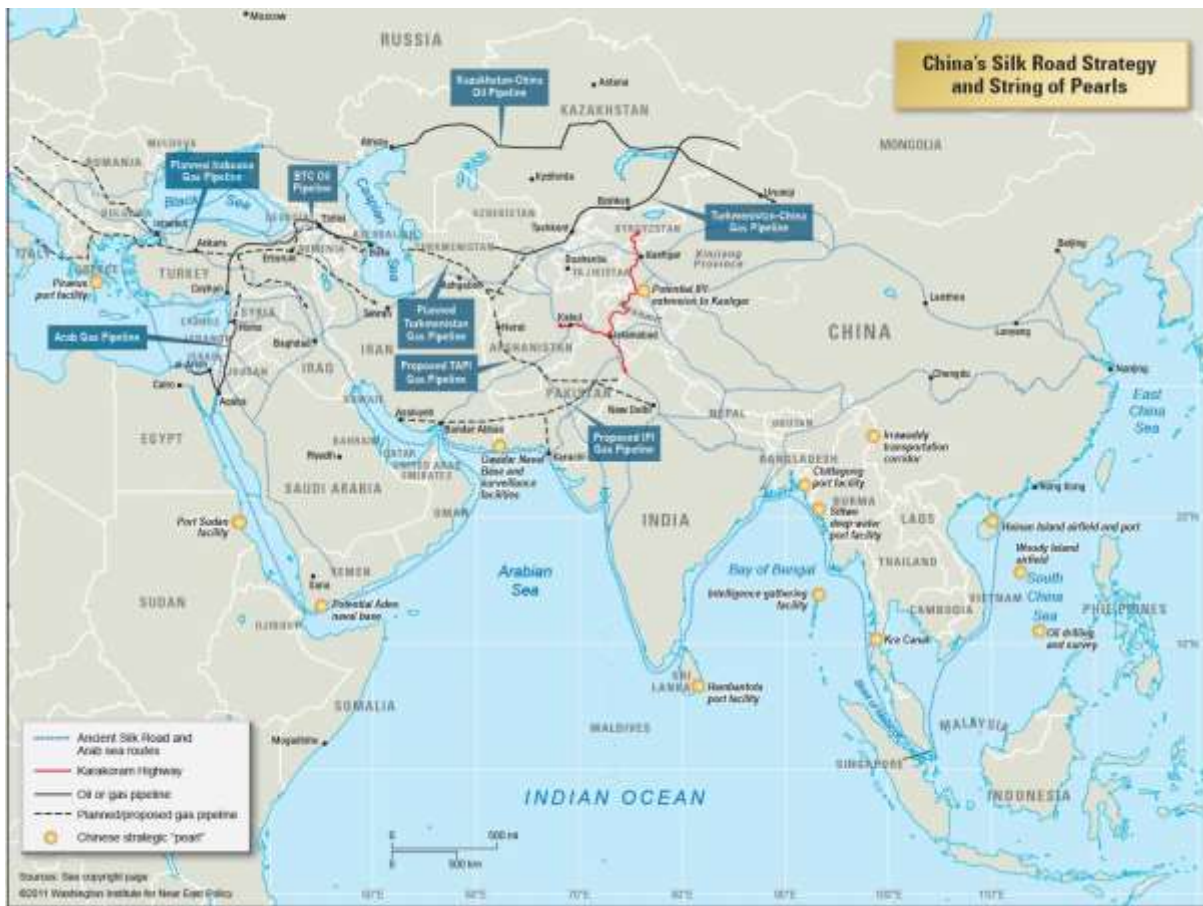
China's Silk Road Strategy and String of Pearls

Moscow
RUSSIA
Kazakhstan-China Oil Pipeline
Astana
KAZAKHSTAN
MONGOLIA
Almaty
Urumqi
ROMANIA
Planned Nabucco Gas Pipeline
BTC Oil Pipeline
Black Sea
Caspian Sea
Bishkek
KYRGYZSTAN
Turkmenistan-China Gas Pipeline
Beijing
Istanbul
Tbilisi
Tashkent
Ankara
Baku
TURKMENISTAN
Kashgar
Xinjiang Province
TURKEY
Dushanbe
TAJIKISTAN
Piraeus port facility
Ceyhan
Erzurum
Ashgabat
Potential RR extension to Kashgar
Lanzhou
SYRIA
Homs
Planned Turkmenistan Gas Pipeline
Kabul
Islamabad
CHINA
Arab Gas Pipeline
Baghdad
Herat
IRAN
AFGHANISTAN
IRAQ
Proposed TAPI Gas Pipeline
Chengdu
Nanjing
Cairo
JORDAN
Aqaba
KUWAIT
PAKISTAN
New Delhi
NEPAL
East China Sea
EGYPT
Asaluyeh
Bandar Abbas
BAHRAIN
Riyadh
QATAR
UNITED ARAB EMIRATES
Gwadar Naval Base and surveillance facilities
Karachi
Proposed IPI Gas Pipeline
BHUTAN
BANGLADESH
Irrawaddy transportation corridor
SAUDI ARABIA
Chittagong port facility
Hong Kong
OMAN
BURMA
Sittwe deep-water port facility
INDIA
LAOS
Hainan Island airfield and port
Port Sudan facility
Woody Island airfield
YEMEN
Sana
Arabian Sea
Bay of Bengal
THAILAND
South China Sea
SUDAN
Potential Aden naval base
DJIBOUTI
Intelligence-gathering facility
CAMBODIA
VIETNAM
PHILIPPINES
Kra Canal
Oil drilling and survey
SOMALIA
SRI LANKA
Hambantota port facility
MALDIVES
MALAYSIA
Mogadishu
SINGAPORE
INDIAN OCEAN
INDONESIA

Ancient Silk Road and Arab sea routes
Karakoram Highway
Oil or gas pipeline
Planned/proposed gas pipeline
Chinese strategic "pearl"

500 mi
500 km
Sources: See copyright page
©2011 Washington Institute for Near East Policy